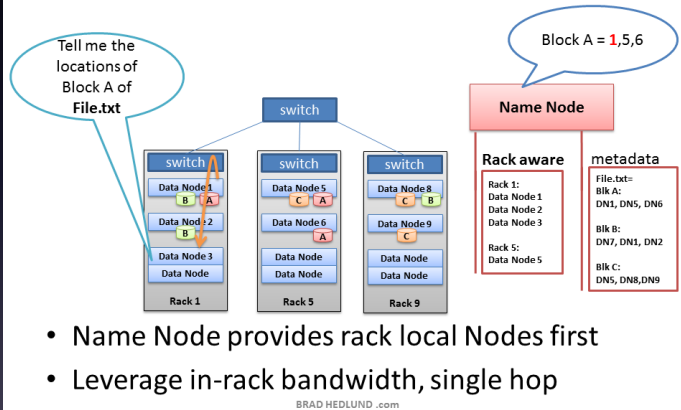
Tell me the locations of Block A of File.txt

Block A = 1,5,6

Name Node

switch

switch

Data Node 1
B A

Data Node 2
B

Data Node 3

Data Node

Rack 1

switch

Data Node 5
C A

Data Node 6
A

Data Node

Data Node

Rack 5

switch

Data Node 8
C B

Data Node 9
C

Data Node

Data Node

Rack 9

Rack aware

Rack 1:
Data Node 1
Data Node 2
Data Node 3

Rack 5:
Data Node 5

metadata

File.txt=
Blk A:
DN1, DN5, DN6

Blk B:
DN7, DN1, DN2

Blk C:
DN5, DN8,DN9

• Name Node provides rack local Nodes first

• Leverage in-rack bandwidth, single hop

BRAD HEDLUND .com